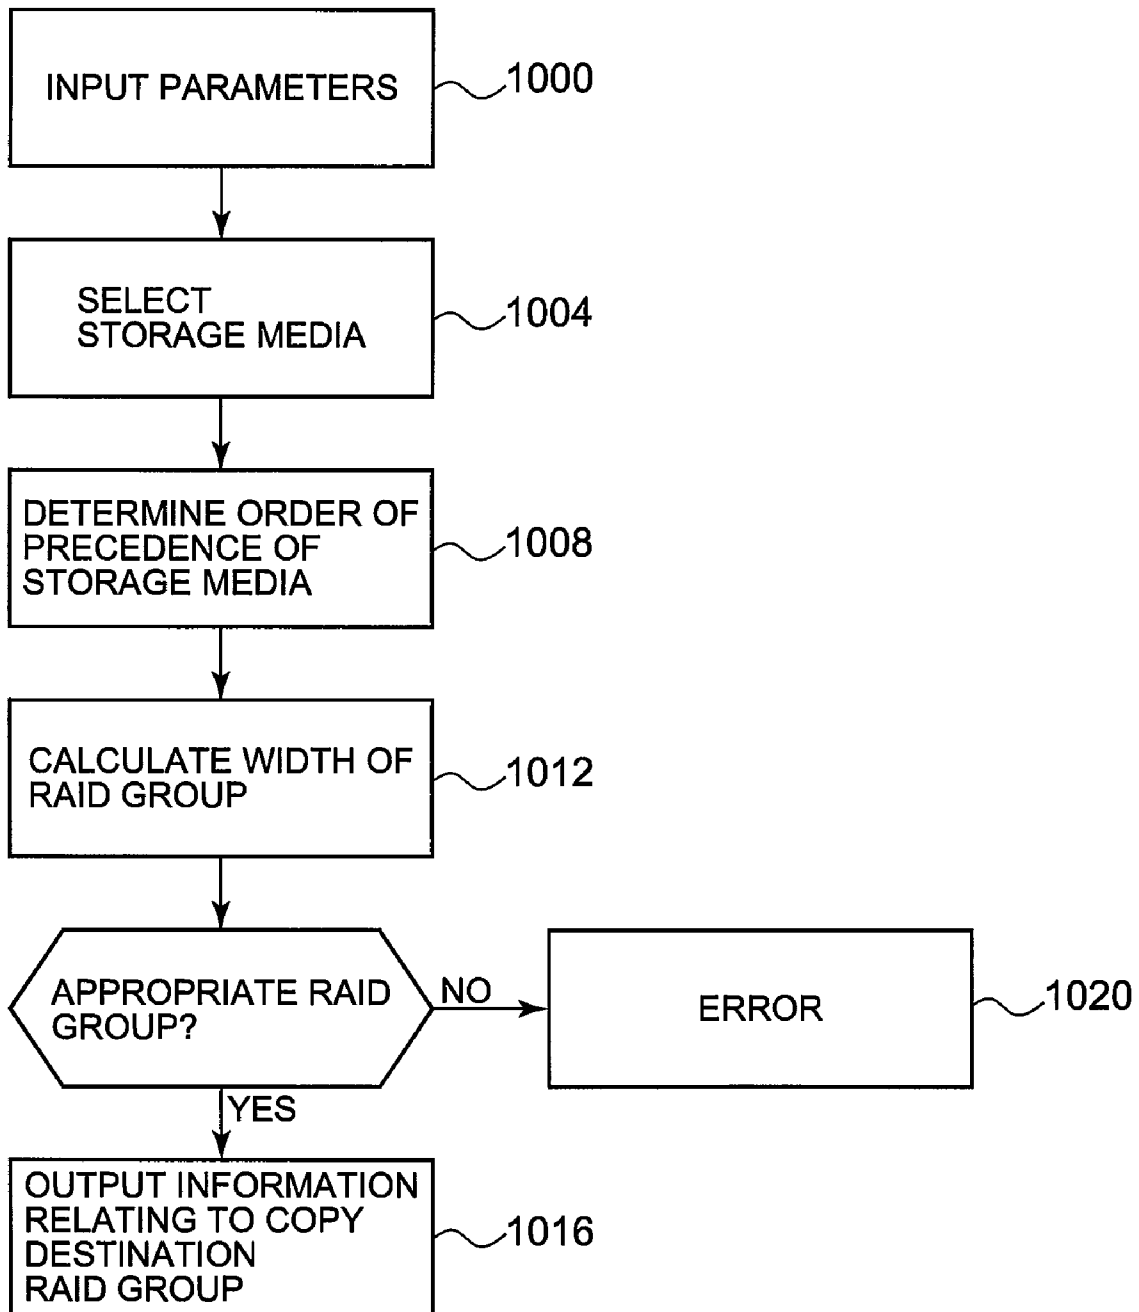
INPUT PARAMETERS
1000

SELECT STORAGE MEDIA
1004

DETERMINE ORDER OF PRECEDENCE OF STORAGE MEDIA
1008

CALCULATE WIDTH OF RAID GROUP
1012

APPROPRIATE RAID GROUP?
NO
ERROR
1020

YES
OUTPUT INFORMATION RELATING TO COPY DESTINATION RAID GROUP
1016